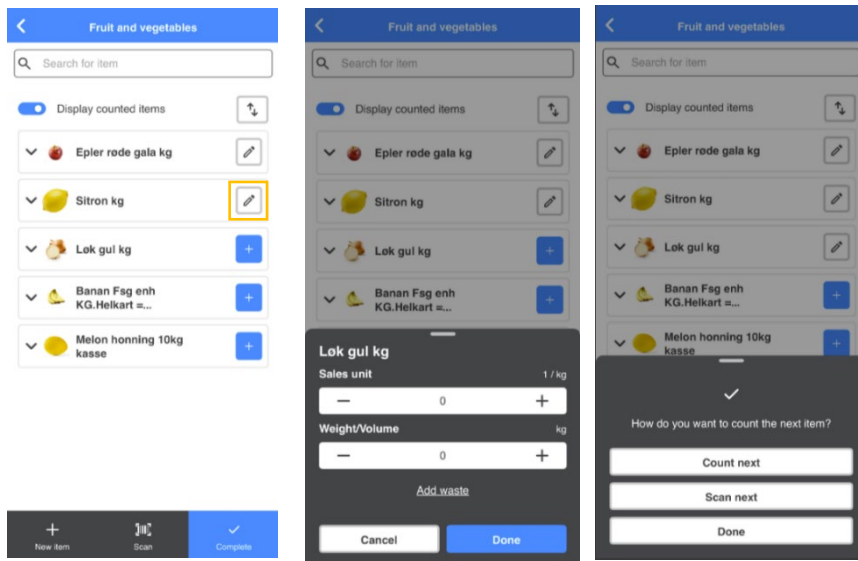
Fruit and vegetables

Search for item

Display counted items

Epler røde gala kg

Sitron kg

Løk gul kg

Banan Fsg enh KG.Helkart =...

Melon honning 10kg kasse

New item

Scan

Complete

Fruit and vegetables

Search for item

Display counted items

Epler røde gala kg

Sitron kg

Løk gul kg

Banan Fsg enh KG.Helkart =...

Løk gul kg

Sales unit

1 / kg

−

0

+

Weight/Volume

kg

−

0

+

Add waste

Cancel

Done

Fruit and vegetables

Search for item

Display counted items

Epler røde gala kg

Sitron kg

Løk gul kg

Banan Fsg enh KG.Helkart =...

Melon honning 10kg kasse

How do you want to count the next item?

Count next

Scan next

Done